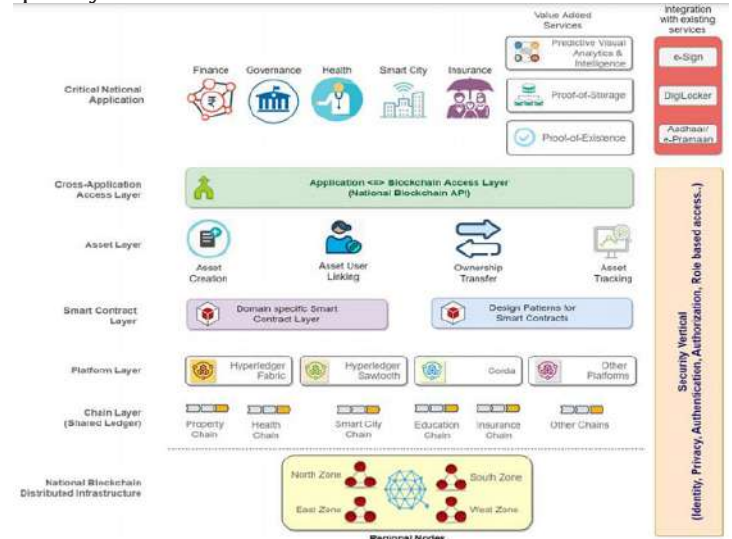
Value Added Services

Integration with existing services

Critical National Application

Finance Governance Health Smart City Insurance

Predictive Visual Analytics & Intelligence

Proof-of-Storage

Proof-of-Existence

e-Sign

DigiLocker

Aadhaar/ e-Pramaan

Cross-Application Access Layer

Application <=> Blockchain Access Layer (National Blockchain API)

Asset Layer

Asset Creation

Asset User Linking

Ownership Transfer

Asset Tracking

Smart Contract Layer

Domain specific Smart Contract Layer

Design Patterns for Smart Contracts

Platform Layer

Hyperledger Fabric

Hyperledger Sawtooth

Corda

Other Platforms

Chain Layer (Shared Ledger)

Property Chain

Health Chain

Smart City Chain

Education Chain

Insurance Chain

Other Chains

Security Vertical (Identity, Privacy, Authentication, Authorization, Role based access..)

National Blockchain Distributed Infrastructure

North Zone

South Zone

East Zone

West Zone

Regional Nodes